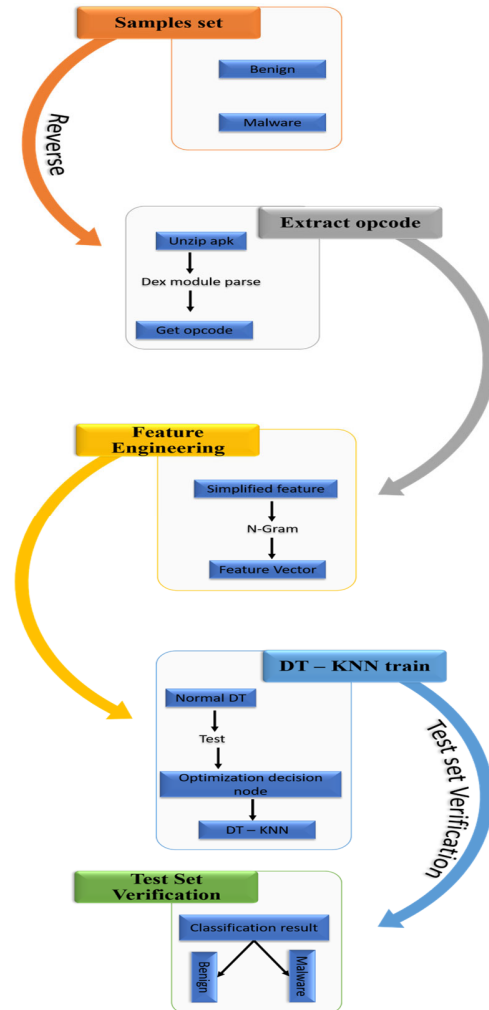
Samples set

Benign

Malware

Reverse

Extract opcode

Unzip apk

Dex module parse

Get opcode

Feature Engineering

Simplified feature

N-Gram

Feature Vector

DT – KNN train

Normal DT

Test

Optimization decision node

DT – KNN

Test set Verification

Test Set Verification

Classification result

Benign

Malware